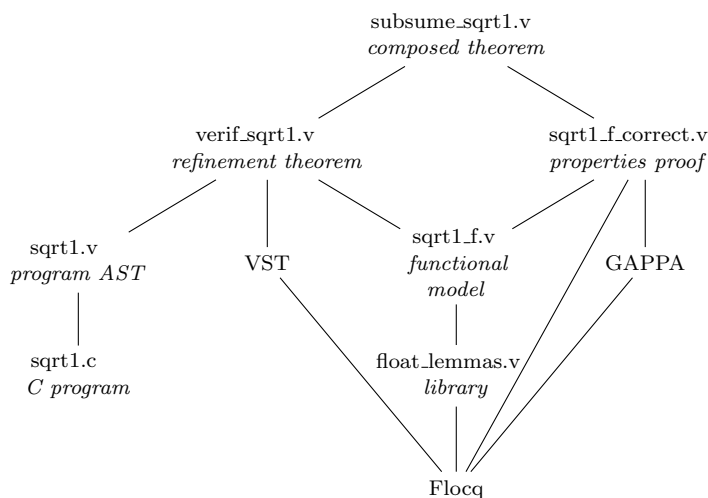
subsume_sqrt1.v
composed theorem

verif_sqrt1.v
refinement theorem

sqrt1_f_correct.v
properties proof

sqrt1.v
program AST

VST

sqrt1_f.v
functional model

GAPPA

sqrt1.c
C program

float_lemmas.v
library

Flocq